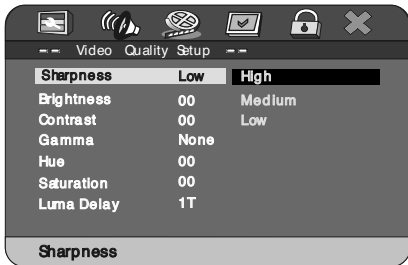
-- Video Quality Setup --

| | | |
|---|---|---|
| Sharpness | Low | High |
| Brightness | 00 | Medium |
| Contrast | 00 | Low |
| Gamma | None | |
| Hue | 00 | |
| Saturation | 00 | |
| Luma Delay | 1T | |

Sharpness